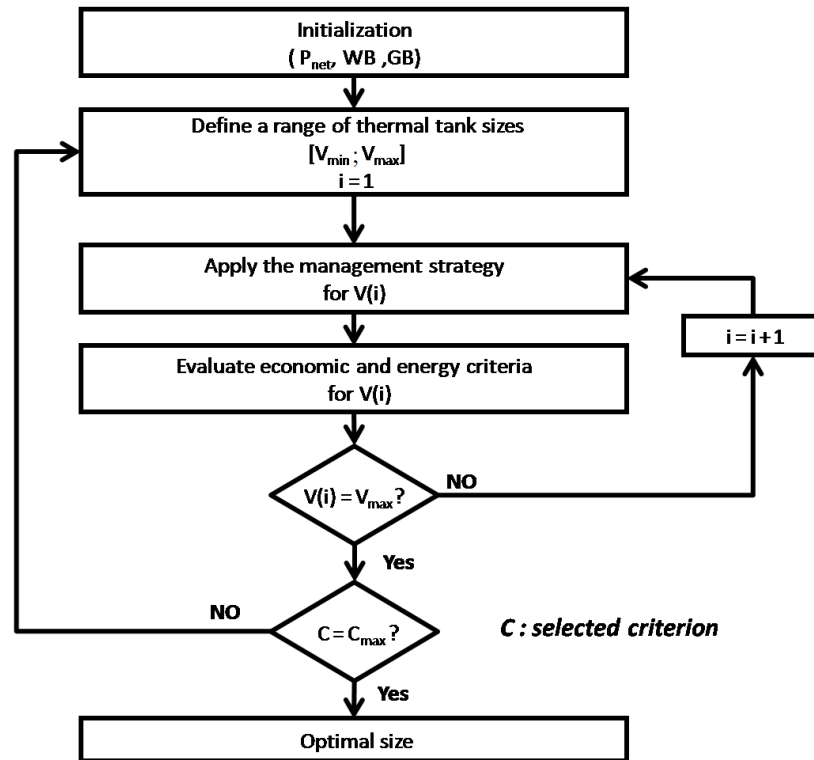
Initialization
( $P_{net}$, WB ,GB)

Define a range of thermal tank sizes
[$V_{min}$ ; $V_{max}$]
i = 1

Apply the management strategy
for V(i)

i = i + 1

Evaluate economic and energy criteria
for V(i)

V(i) = $V_{max}$ ?

NO

Yes

NO

C = $C_{max}$ ?

C : selected criterion

Yes

Optimal size